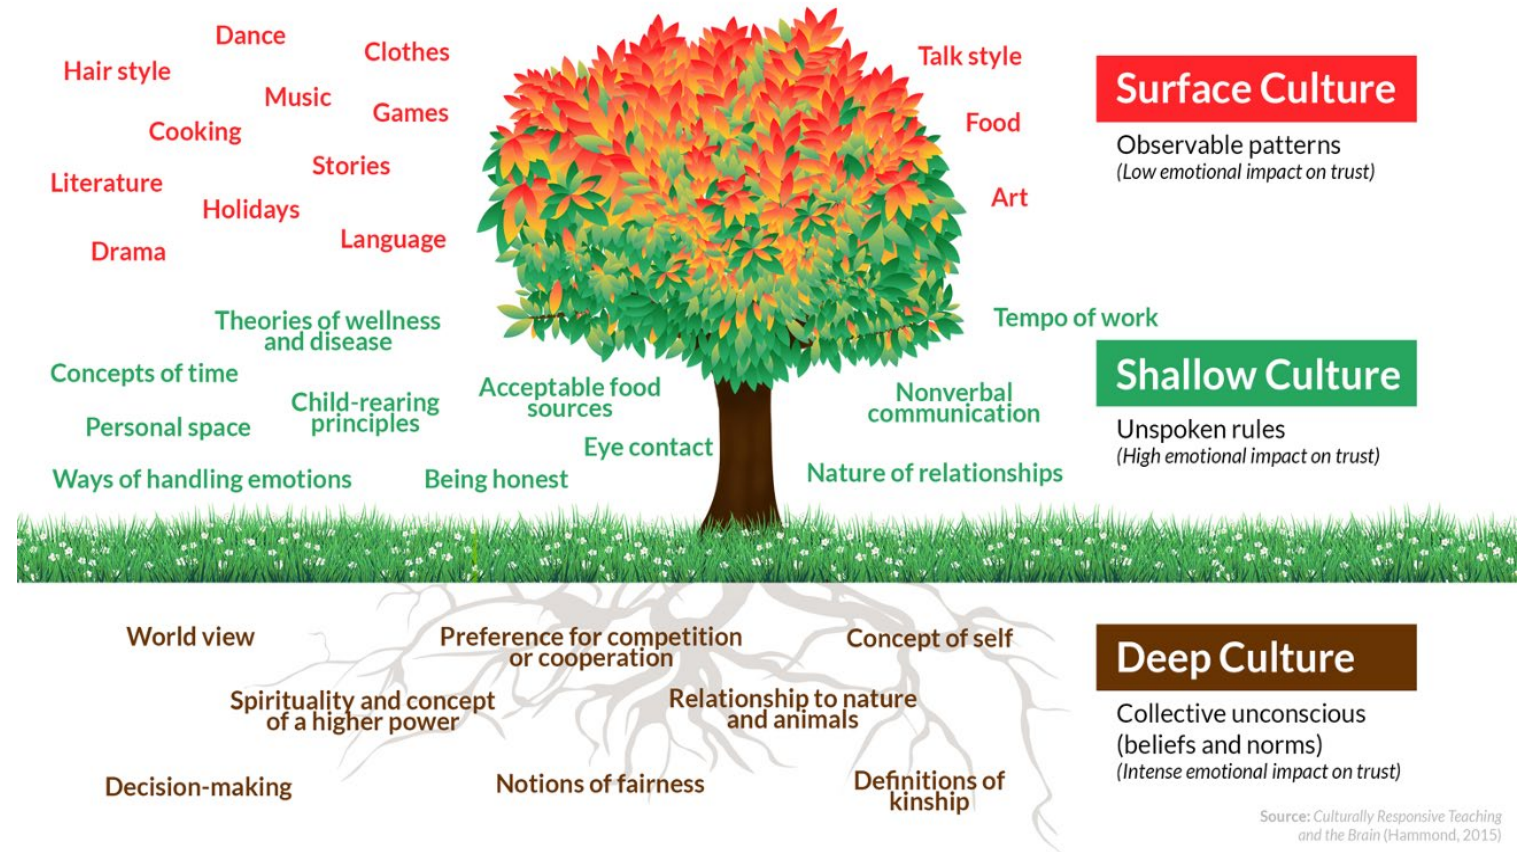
Dance
Hair style
Clothes
Music
Games
Cooking
Stories
Literature
Holidays
Drama
Language
Talk style
Food
Art

Surface Culture
Observable patterns
(Low emotional impact on trust)

Theories of wellness and disease
Concepts of time
Child-rearing principles
Personal space
Acceptable food sources
Eye contact
Ways of handling emotions
Being honest
Tempo of work
Nonverbal communication
Nature of relationships

Shallow Culture
Unspoken rules
(High emotional impact on trust)

World view
Preference for competition or cooperation
Concept of self
Spirituality and concept of a higher power
Relationship to nature and animals
Decision-making
Notions of fairness
Definitions of kinship

Deep Culture
Collective unconscious (beliefs and norms)
(Intense emotional impact on trust)

Source: Culturally Responsive Teaching and the Brain (Hammond, 2015)